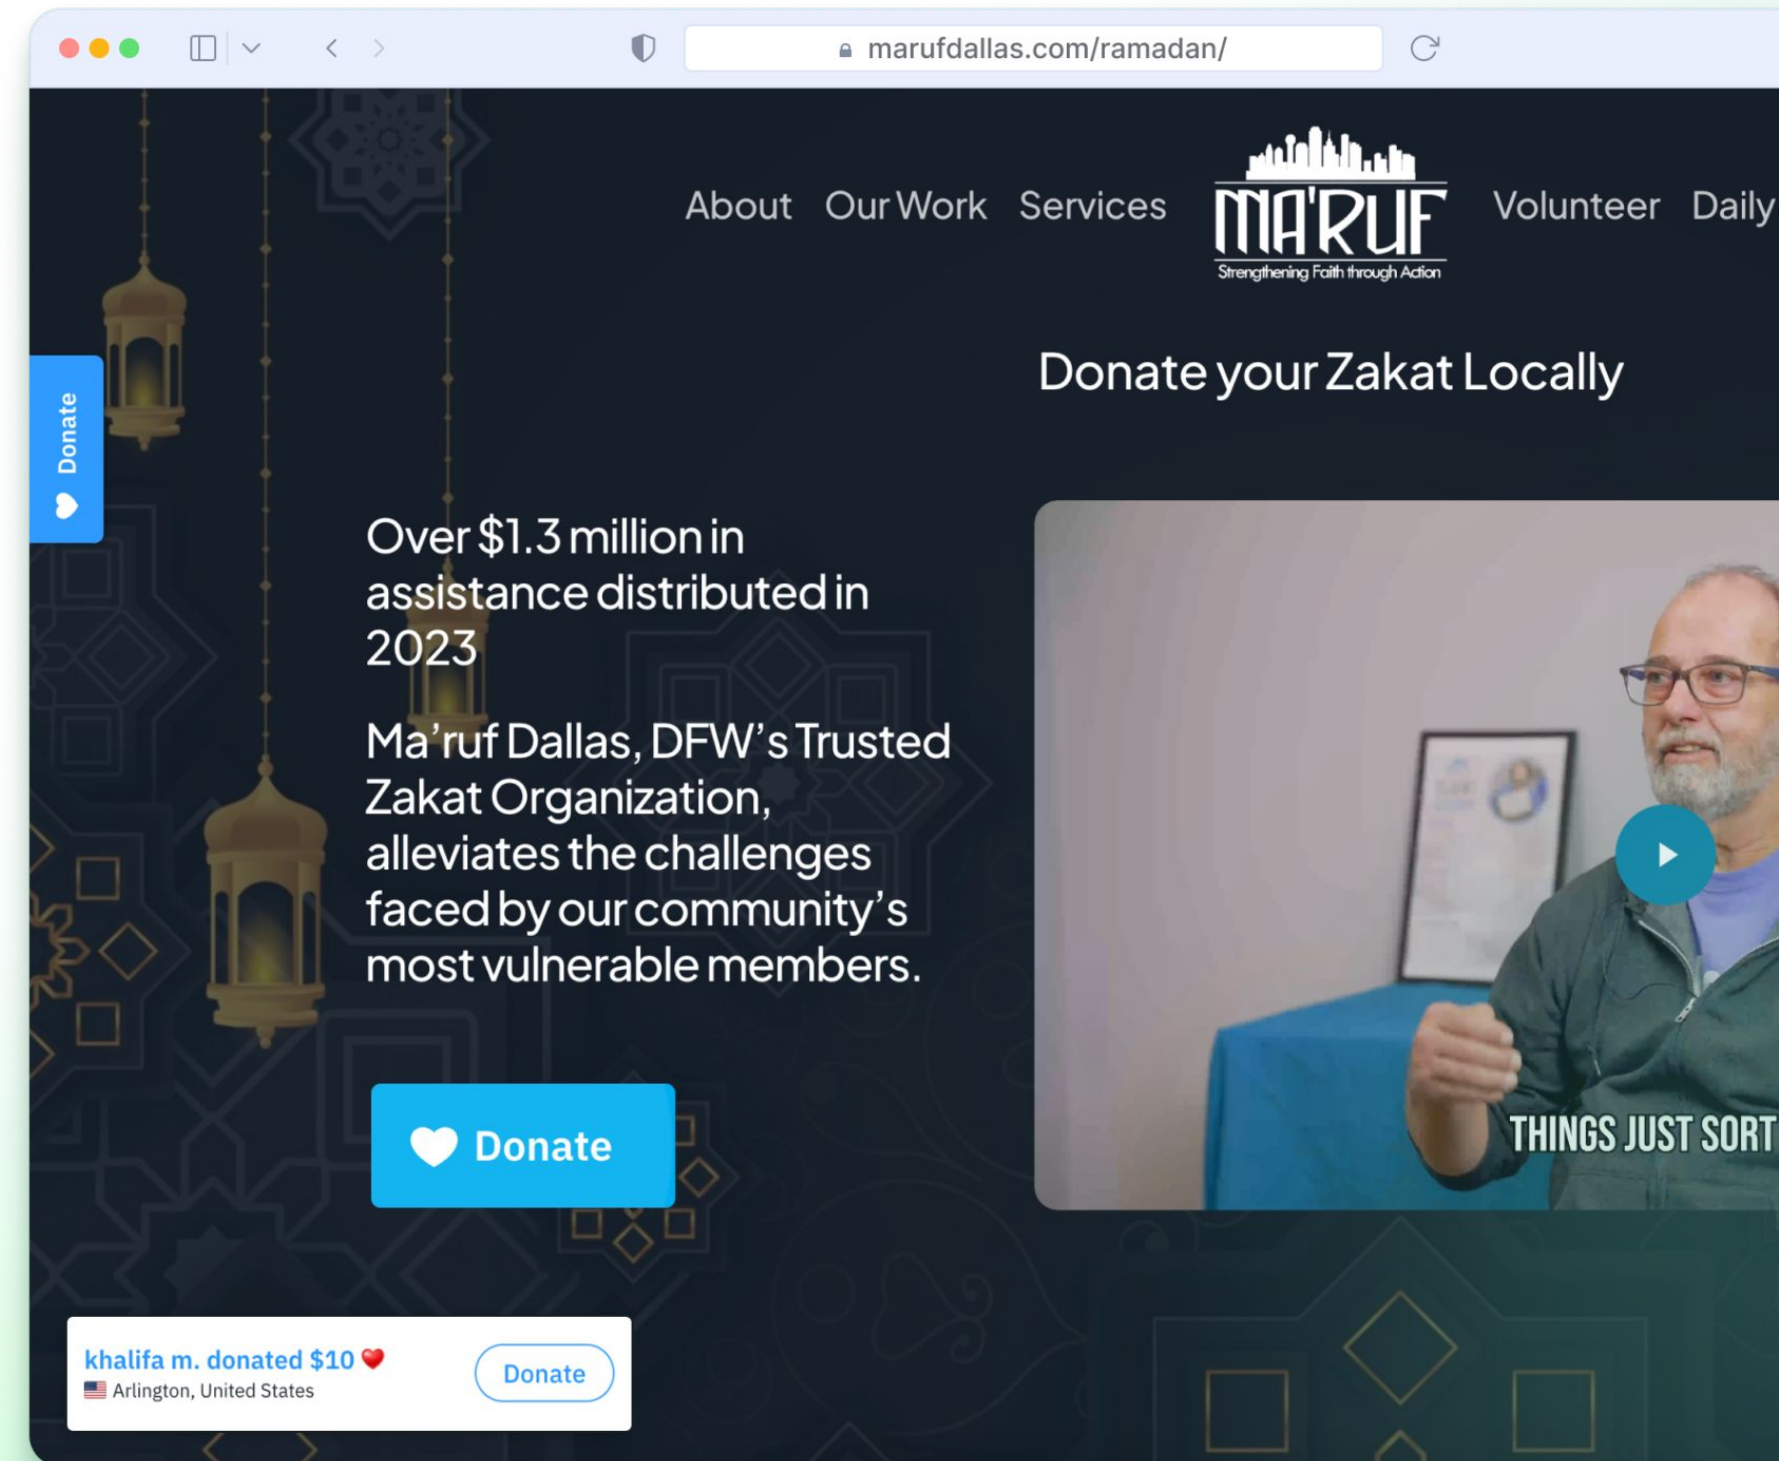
marufdallas.com/ramadan/

About Our Work Services

MA'RUF
Strengthening Faith through Action

Volunteer Daily

Donate

Donate your Zakat Locally

Over $1.3 million in assistance distributed in 2023

Ma'ruf Dallas, DFW's Trusted Zakat Organization, alleviates the challenges faced by our community's most vulnerable members.

Donate

THINGS JUST SORT

khalifa m. donated $10
Arlington, United States

Donate